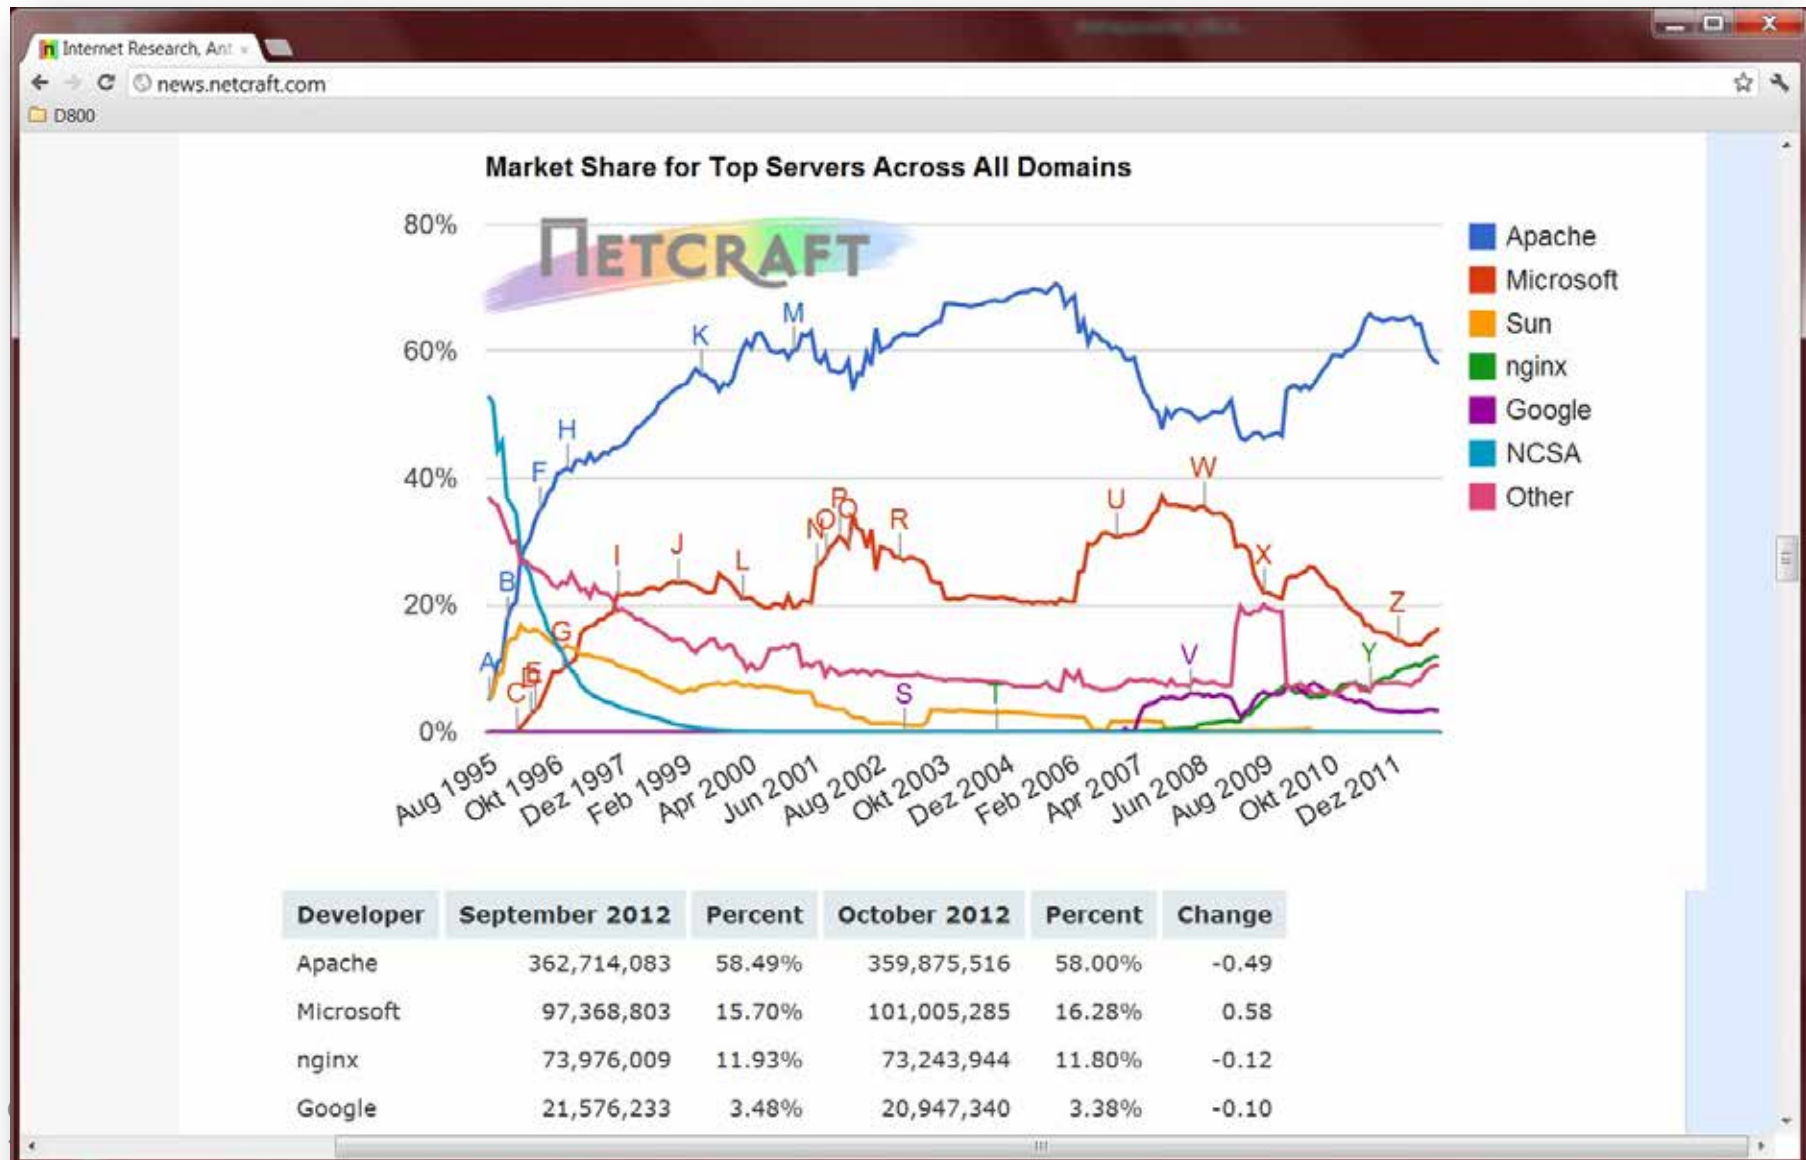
Internet Research, Ant ×

news.netcraft.com

D800

Market Share for Top Servers Across All Domains

NETCRAFT

80%
60%
40%
20%
0%

A B C D E F G H I J K L M N O P Q R S T U V W X Y Z

Aug 1995 Okt 1996 Dez 1997 Feb 1999 Apr 2000 Jun 2001 Aug 2002 Okt 2003 Dez 2004 Feb 2006 Apr 2007 Jun 2008 Aug 2009 Okt 2010 Dez 2011

Apache
Microsoft
Sun
nginx
Google
NCSA
Other

| Developer | September 2012 | Percent | October 2012 | Percent | Change |
|---|---|---|---|---|---|
| Apache | 362,714,083 | 58.49% | 359,875,516 | 58.00% | -0.49 |
| Microsoft | 97,368,803 | 15.70% | 101,005,285 | 16.28% | 0.58 |
| nginx | 73,976,009 | 11.93% | 73,243,944 | 11.80% | -0.12 |
| Google | 21,576,233 | 3.48% | 20,947,340 | 3.38% | -0.10 |